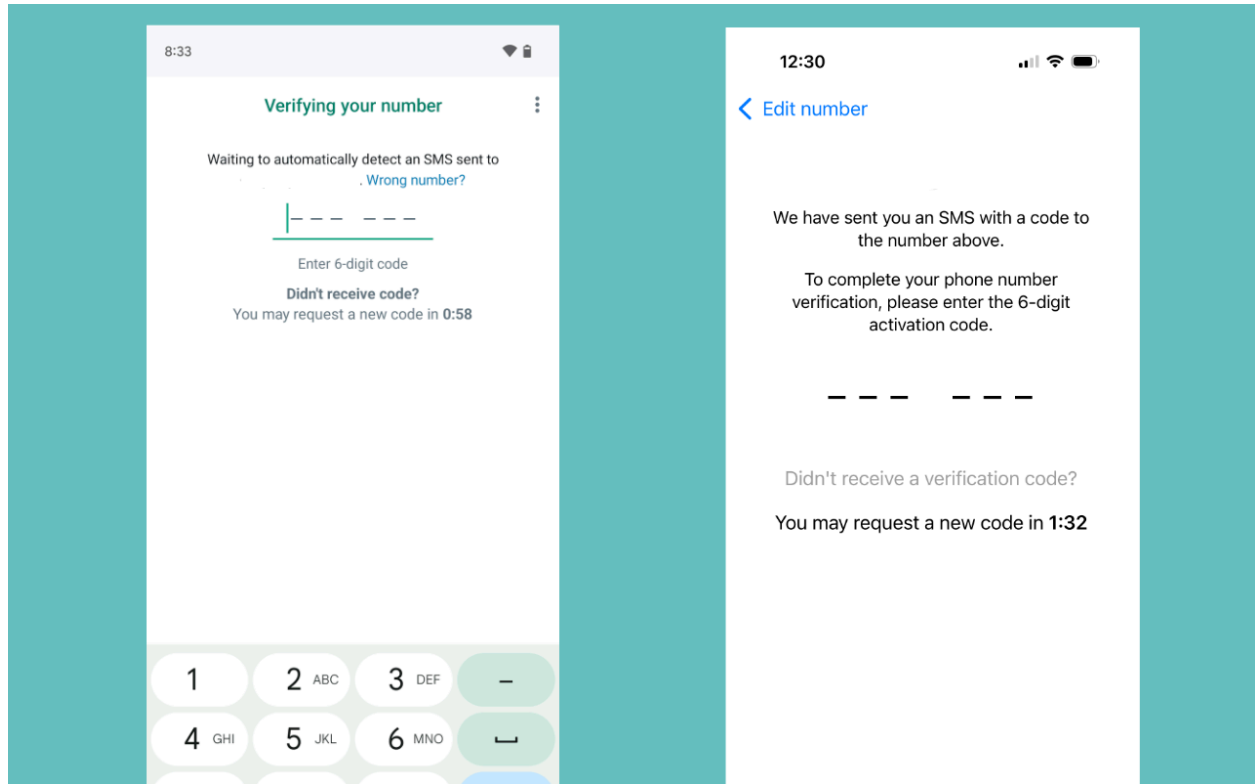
8:33

Verifying your number

Waiting to automatically detect an SMS sent to . Wrong number?

Enter 6-digit code

Didn't receive code?
You may request a new code in 0:58

1
2 ABC
3 DEF
–
4 GHI
5 JKL
6 MNO

12:30

Edit number

We have sent you an SMS with a code to the number above.

To complete your phone number verification, please enter the 6-digit activation code.

Didn't receive a verification code?

You may request a new code in 1:32